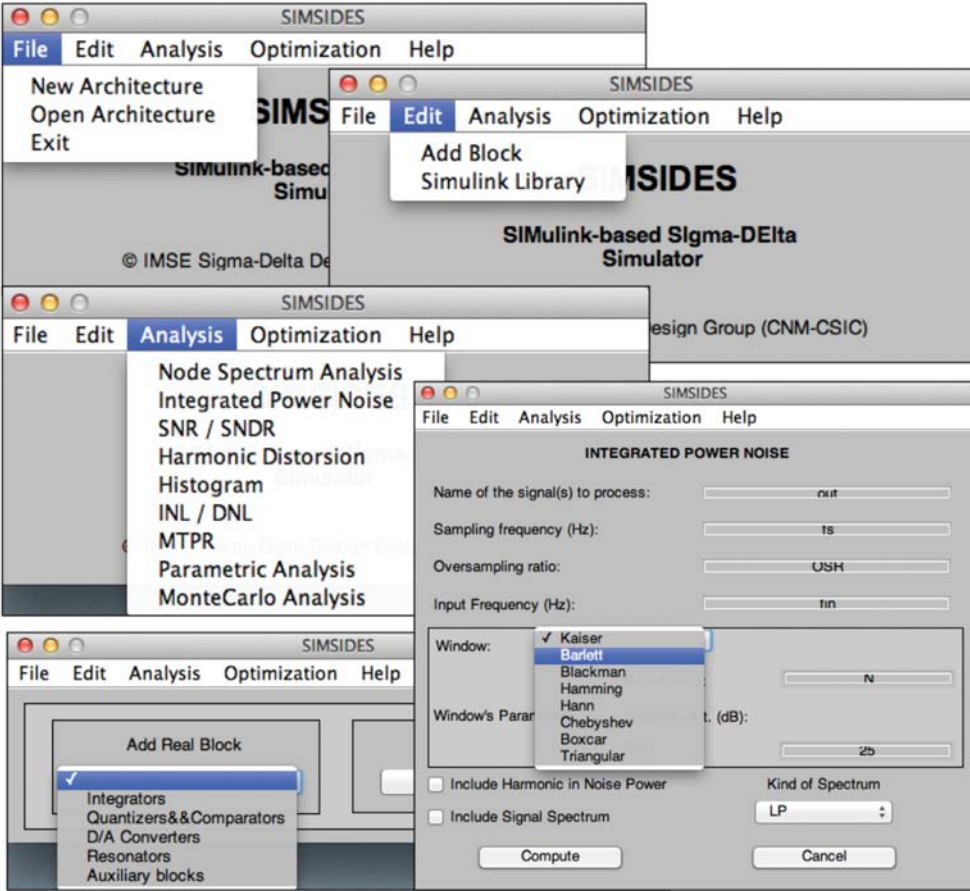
SIMSIDES
File Edit Analysis Optimization Help
New Architecture
Open Architecture
Exit
SIMS
SIMulink-based
Simu
© IMSE Sigma-Delta De

SIMSIDES
File Edit Analysis Optimization Help
Add Block
Simulink Library
SIMSIDES
SIMulink-based SIgma-DElta Simulator
esign Group (CNM-CSIC)

SIMSIDES
File Edit Analysis Optimization Help
Node Spectrum Analysis
Integrated Power Noise
SNR / SNDR
Harmonic Distorsion
Histogram
INL / DNL
MTPR
Parametric Analysis
MonteCarlo Analysis

SIMSIDES
File Edit Analysis Optimization Help
INTEGRATED POWER NOISE
Name of the signal(s) to process: out
Sampling frequency (Hz): fs
Oversampling ratio: OSR
Input Frequency (Hz): fin
Window: ✓ Kaiser
Barlett
Blackman
Hamming
Hann
Chebyshev
Boxcar
Triangular
N
Window's Param t. (dB):
25
Include Harmonic in Noise Power
Kind of Spectrum
Include Signal Spectrum
LP
Compute
Cancel

SIMSIDES
File Edit Analysis Optimization Help
Add Real Block
✓
Integrators
Quantizers&&Comparators
D/A Converters
Resonators
Auxiliary blocks